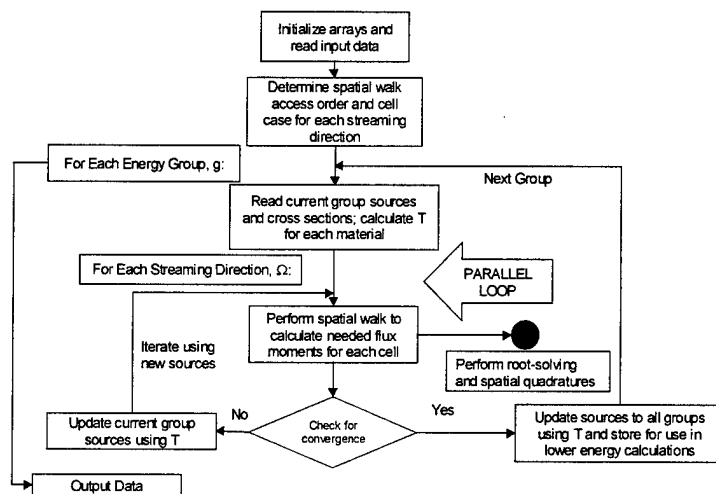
Initialize arrays and read input data

Determine spatial walk access order and cell case for each streaming direction

For Each Energy Group, g:

Next Group

Read current group sources and cross sections; calculate T for each material

For Each Streaming Direction, Ω:

PARALLEL LOOP

Perform spatial walk to calculate needed flux moments for each cell

Iterate using new sources

Perform root-solving and spatial quadratures

No

Yes

Update current group sources using T

Check for convergence

Update sources to all groups using T and store for use in lower energy calculations

Output Data